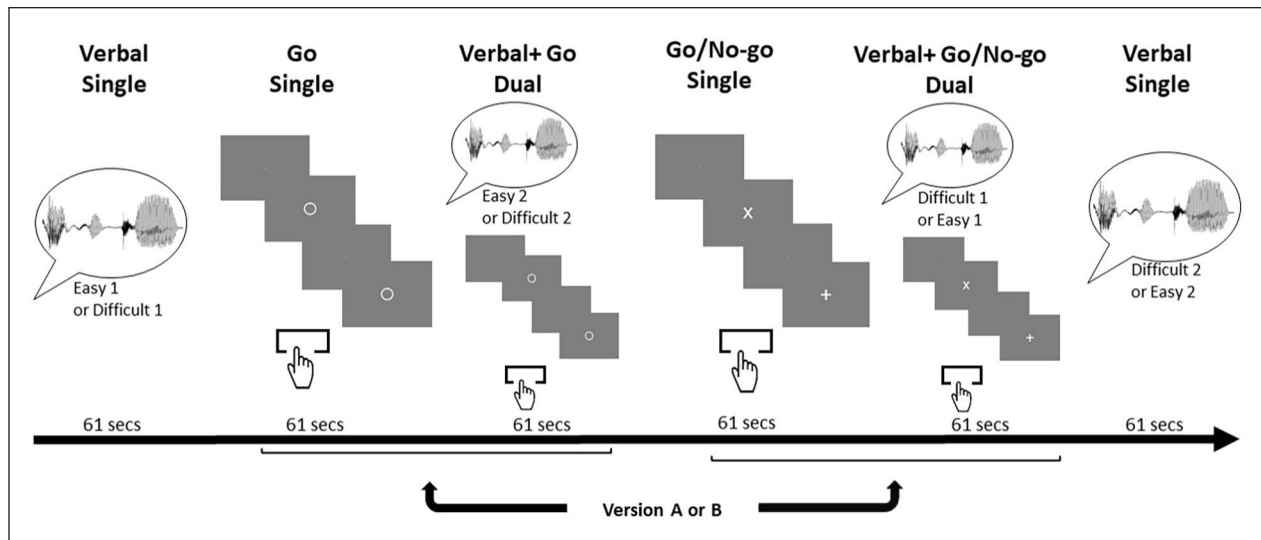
Verbal Single

Go Single

Verbal+ Go Dual

Go/No-go Single

Verbal+ Go/No-go Dual

Verbal Single

Easy 1 or Difficult 1

Easy 2 or Difficult 2

x

+

Difficult 1 or Easy 1

x

+

Difficult 2 or Easy 2

61 secs

61 secs

61 secs

61 secs

61 secs

61 secs

Version A or B